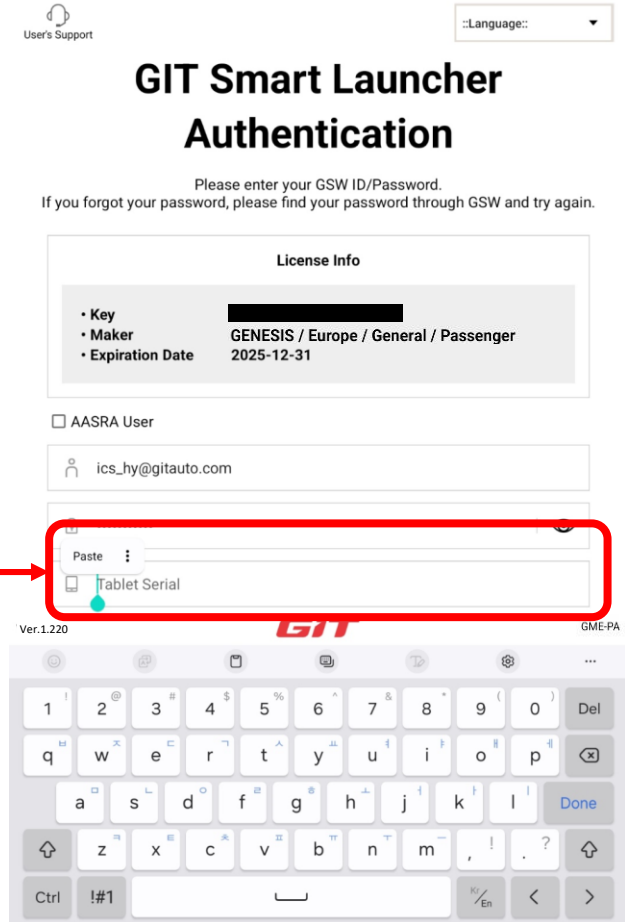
User's Support

::Language::

GIT Smart Launcher Authentication

Please enter your GSW ID/Password.
If you forgot your password, please find your password through GSW and try again.

License Info

• Key
• Maker GENESIS / Europe / General / Passenger
• Expiration Date 2025-12-31

AASRA User

ics_hy@gitauto.com

Paste

Tablet Serial

Ver.1.220

GIT

GME-PA

1 ! 2 @ 3 # 4 $ 5 % 6 ^ 7 & 8 * 9 ( 0 ) Del
q ㅂ w ㅈ e ㄷ r ㄱ t ㅅ y ㅛ u ㅕ i ㅑ o ㅐ p ㅔ
a ㅁ s ㄴ d ㅇ f ㄹ g ㅎ h ㅗ j ㅓ k ㅏ l ㅣ Done
z ㅋ x ㅌ c ㅊ v ㅍ b ㅠ n ㅜ m ㅡ , ! . ?
Ctrl !#1 K/En